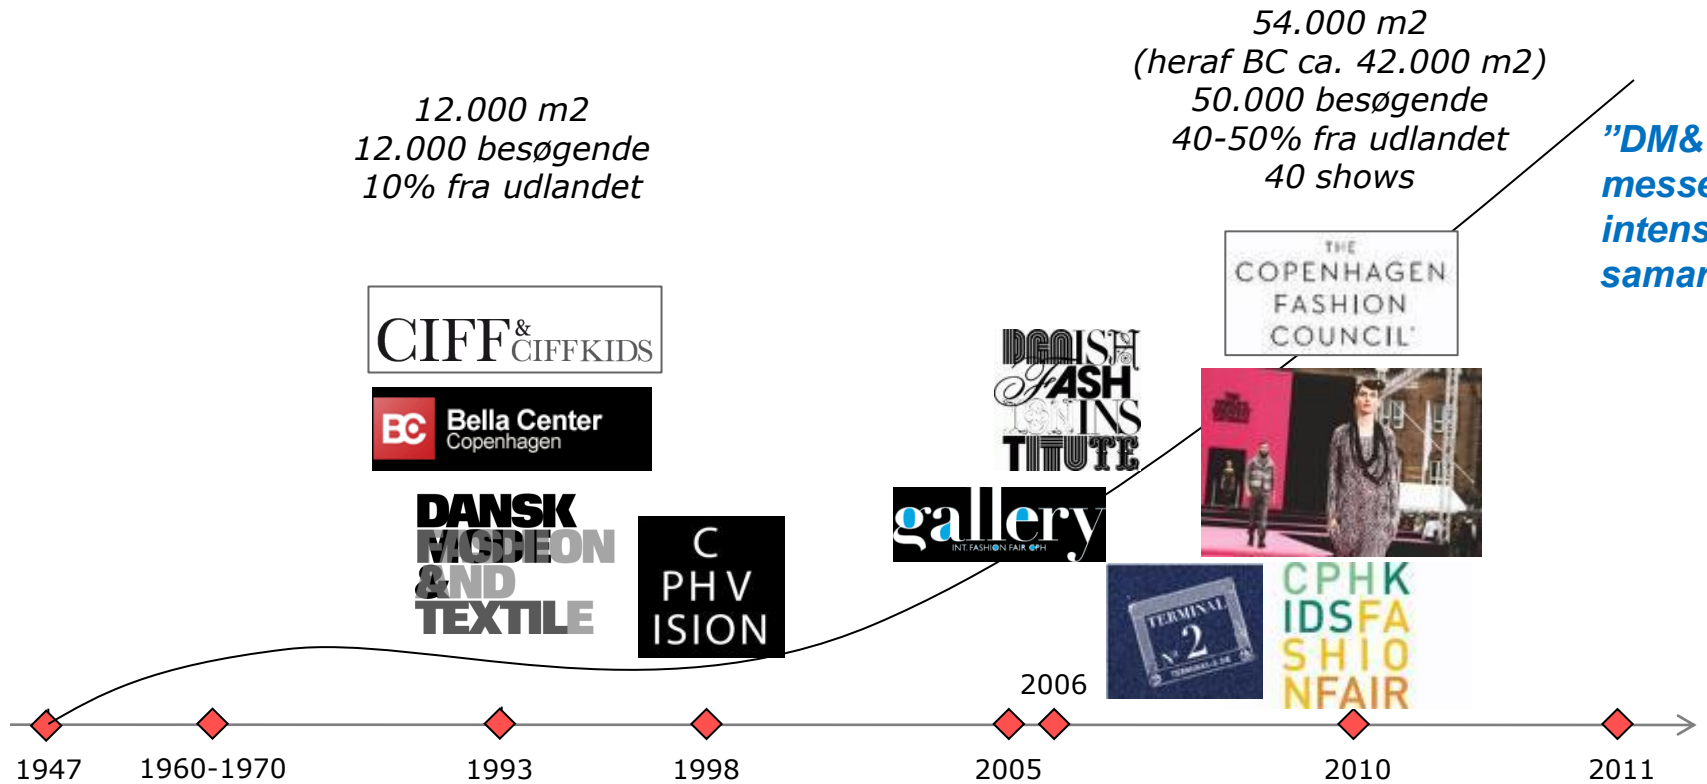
12.000 m2
12.000 besøgende
10% fra udlandet

54.000 m2
(heraf BC ca. 42.000 m2)
50.000 besøgende
40-50% fra udlandet
40 shows

"DM&
messe
intens
samar

CIFF & CIFFKIDS

BC Bella Center Copenhagen

DANSK MODE & TEXTILE

C PH V ISION

DANISH FASHION INSTITUTE

gallery INT. FASHION FAIR CPH

THE COPENHAGEN FASHION COUNCIL

TERMINAL N°2

CPHK IDSFA SHIO NFAIR

2006

1947
1960-1970
1993
1998
2005
2010
2011